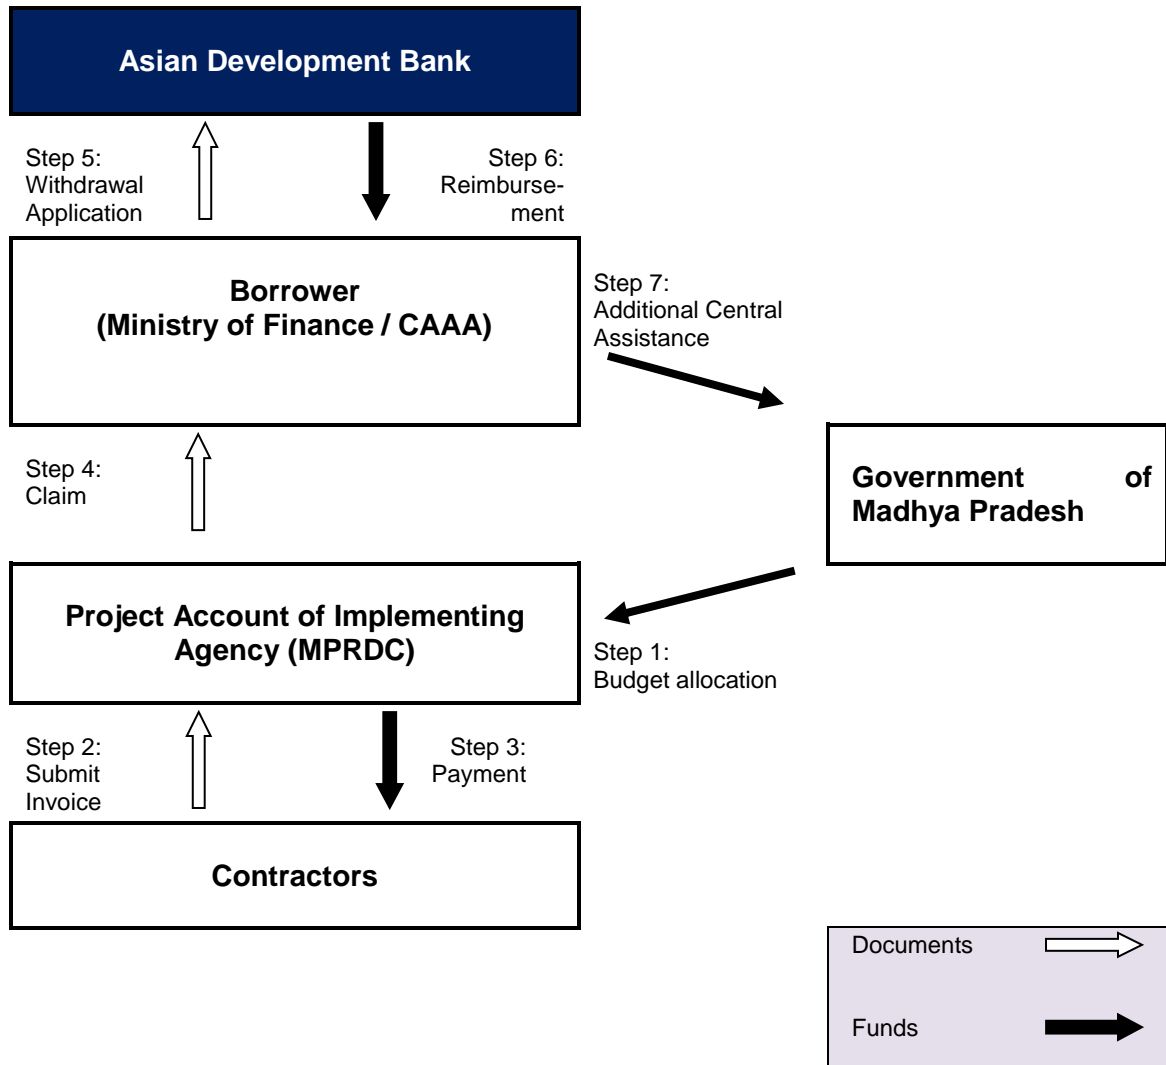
Asian Development Bank

Step 5: Withdrawal Application

Step 6: Reimbursement

Borrower
(Ministry of Finance / CAAA)

Step 7: Additional Central Assistance

Step 4: Claim

Government of Madhya Pradesh

Project Account of Implementing Agency (MPRDC)

Step 1: Budget allocation

Step 2: Submit Invoice

Step 3: Payment

Contractors

Documents

Funds